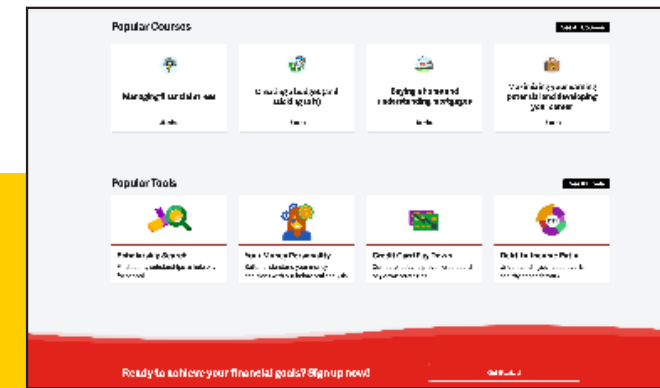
Popular Courses

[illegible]

Managing finances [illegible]

Creating a budget (and sticking to it)

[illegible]

Buying a home and understanding mortgages

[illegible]

Maximizing your earning potential and developing your career

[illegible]

Popular Tools

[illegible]

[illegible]

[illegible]

Your Money Personality

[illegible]

Credit Card Pay Down

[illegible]

Debt to Income Ratio

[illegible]

Ready to achieve your financial goals? Sign up now!

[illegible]